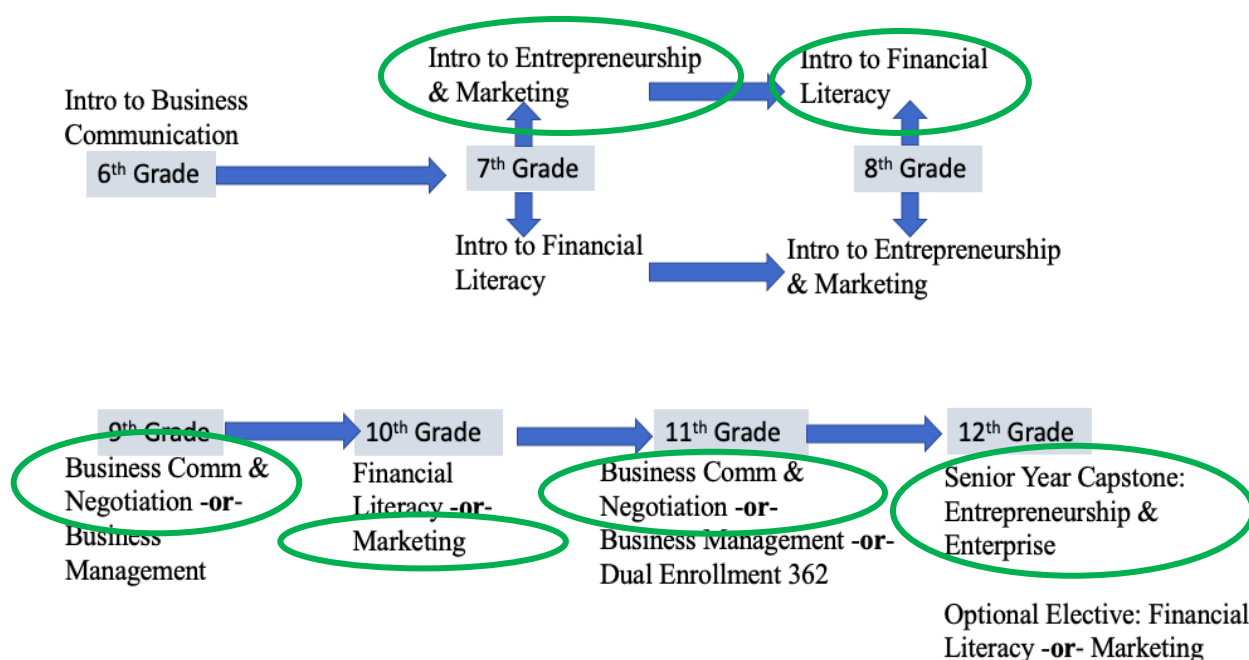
Intro to Business Communication

6th Grade

Intro to Entrepreneurship & Marketing

7th Grade

Intro to Financial Literacy

Intro to Financial Literacy

8th Grade

Intro to Entrepreneurship & Marketing

9th Grade

Business Comm & Negotiation **-or-** Business Management

10th Grade

Financial Literacy **-or-** Marketing

11th Grade

Business Comm & Negotiation **-or-** Business Management **-or-** Dual Enrollment 362

12th Grade

Senior Year Capstone: Entrepreneurship & Enterprise

Optional Elective: Financial Literacy **-or-** Marketing